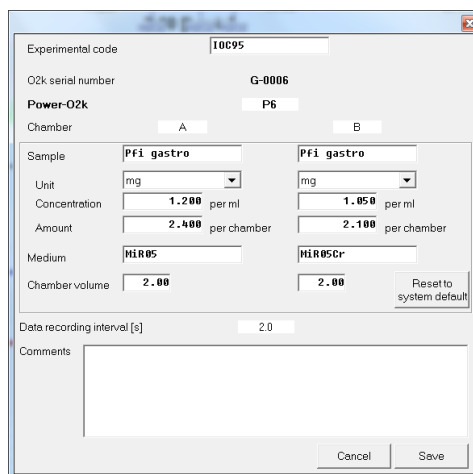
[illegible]

Experimental code IOC95

O2k serial number G-0006

Power-O2k P6

Chamber A B

Sample Pfi gastro Pfi gastro

Unit mg mg

Concentration 1.200 per ml 1.050 per ml

Amount 2.400 per chamber 2.100 per chamber

Medium MiR05 MiR05Cr

Chamber volume 2.00 2.00 Reset to system default

Data recording interval [s] 2.0

Comments

Cancel Save